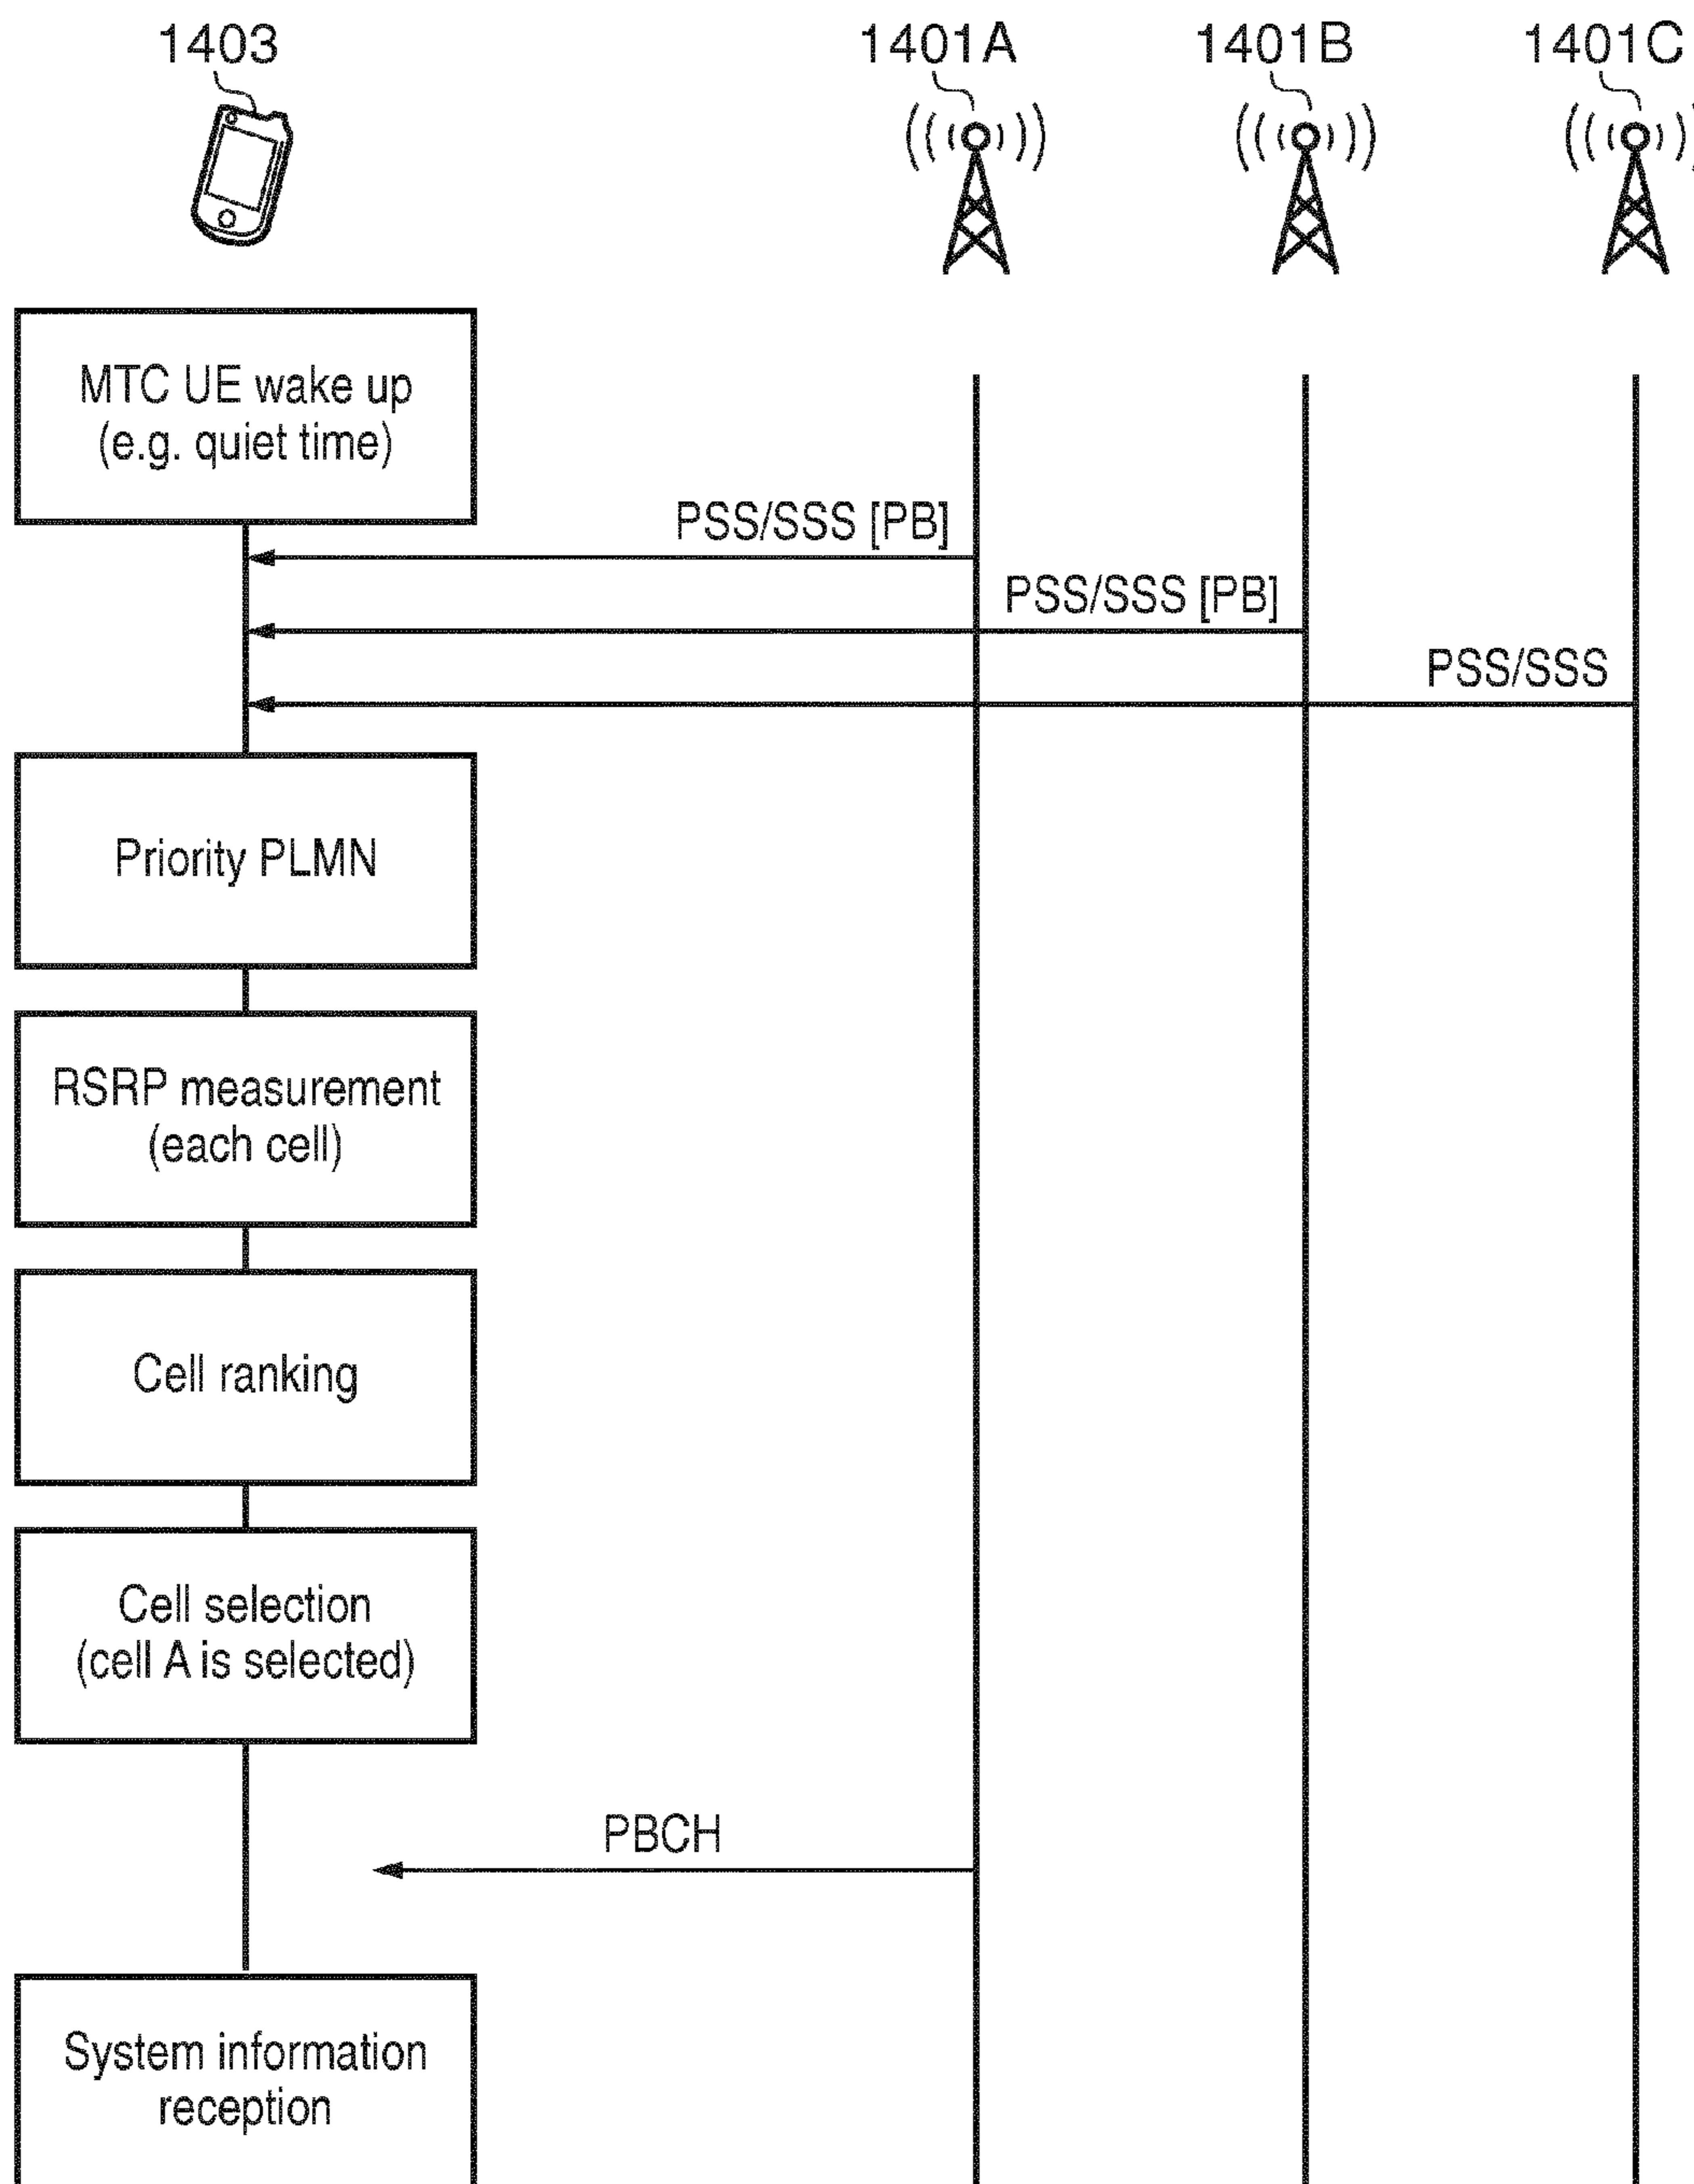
1403

1401A

1401B

1401C

MTC UE wake up (e.g. quiet time)

PSS/SSS [PB]

PSS/SSS [PB]

PSS/SSS

Priority PLMN

RSRP measurement (each cell)

Cell ranking

Cell selection (cell A is selected)

PBCH

System information reception